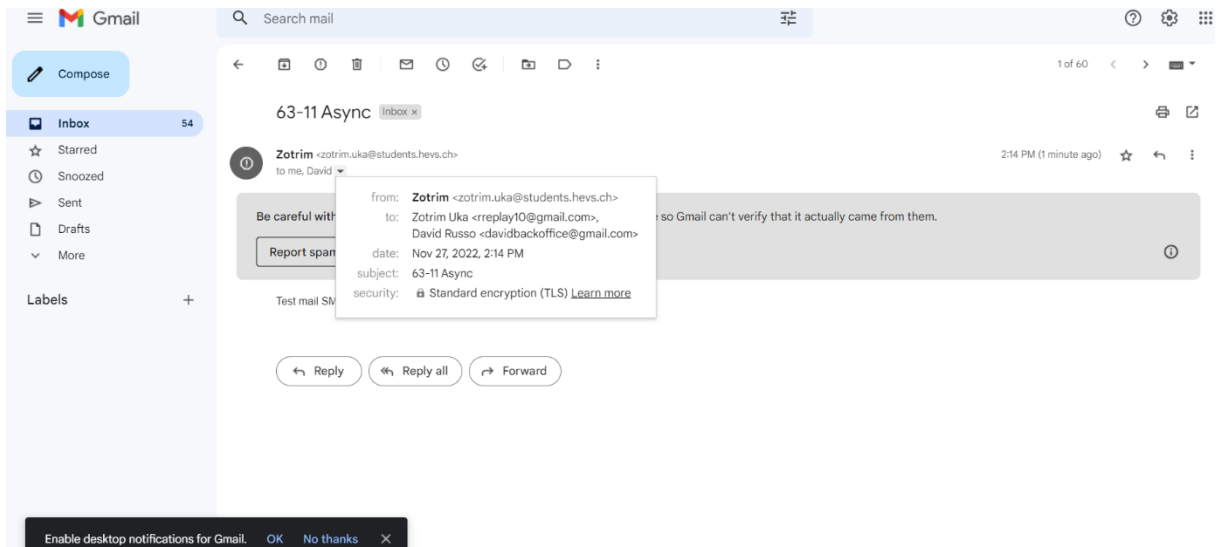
Gmail

Search mail

Compose

Inbox 54
Starred
Snoozed
Sent
Drafts
More

Labels +

1 of 60

63-11 Async Inbox ×

Zotrim <zotrim.uka@students.hevs.ch>
to me, David

2:14 PM (1 minute ago)

Be careful with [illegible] so Gmail can't verify that it actually came from them.

Report spam

from: Zotrim <zotrim.uka@students.hevs.ch>
to: Zotrim Uka <rreplay10@gmail.com>, David Russo <davidbackoffice@gmail.com>
date: Nov 27, 2022, 2:14 PM
subject: 63-11 Async
security: Standard encryption (TLS) Learn more

Test mail SM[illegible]

Reply
Reply all
Forward

Enable desktop notifications for Gmail. OK No thanks ×